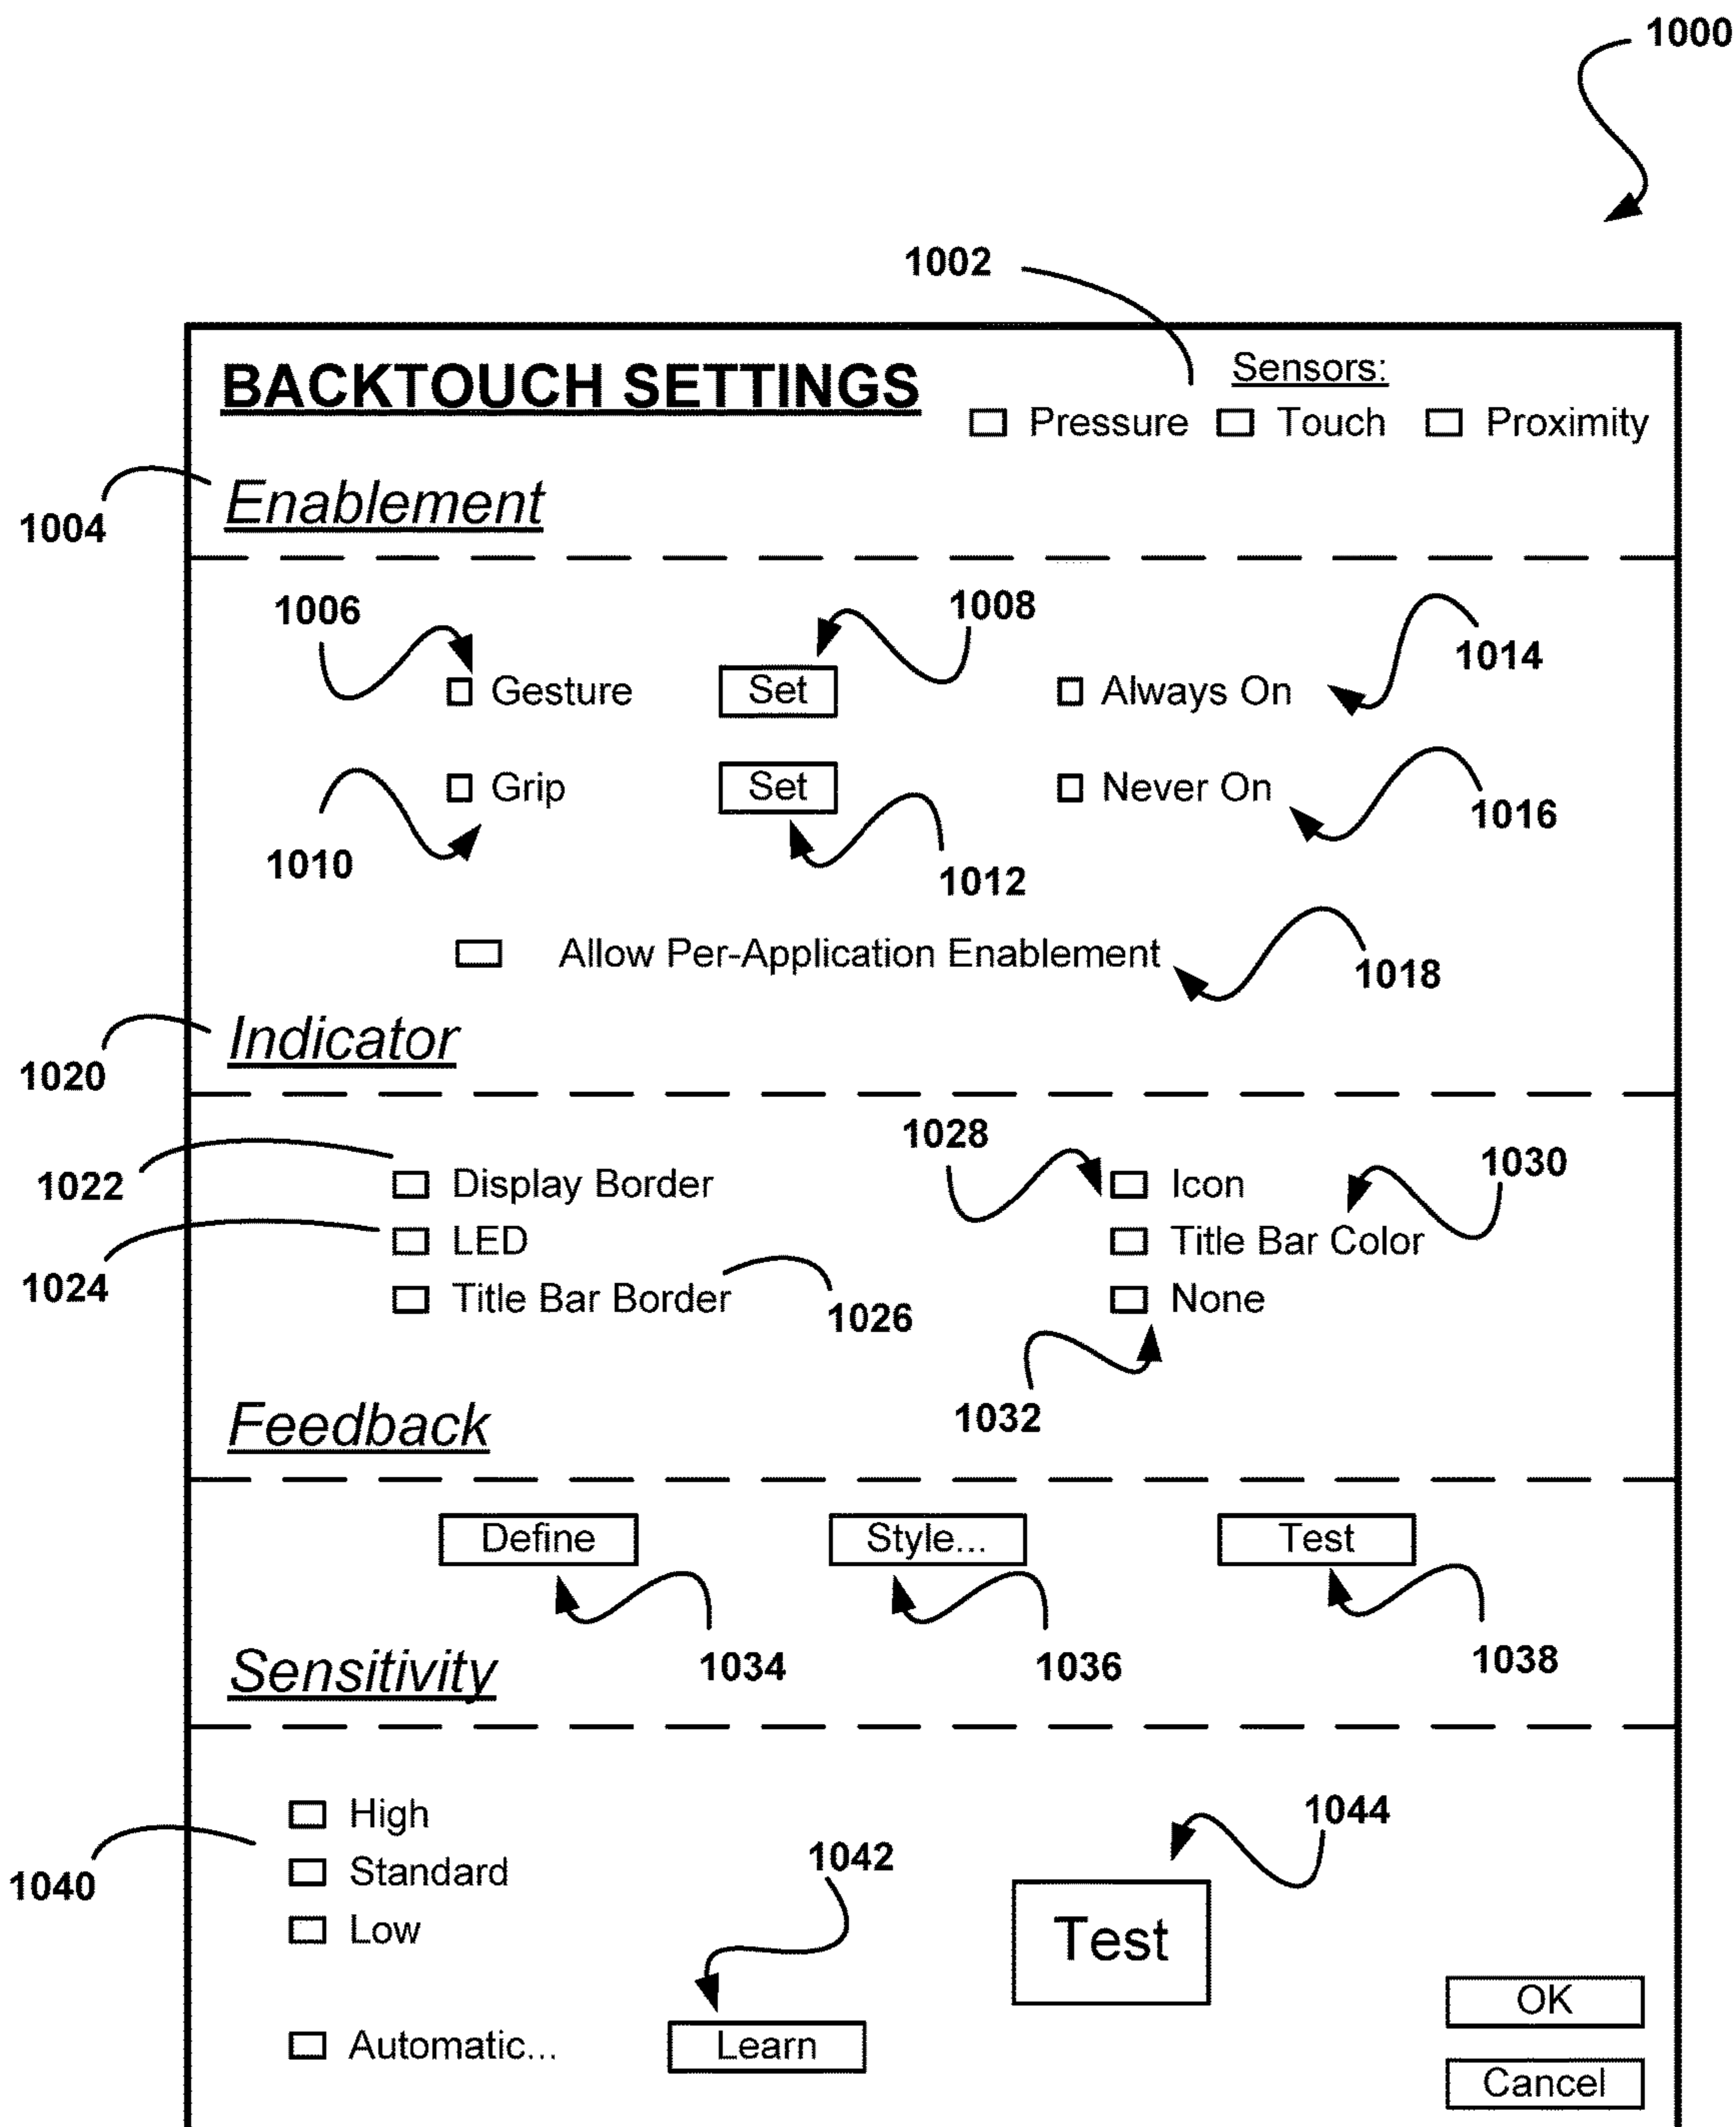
1000

1002

BACKTOUCH SETTINGS

Sensors:

Pressure Touch Proximity

1004

Enablement

1006

1008

1014

Gesture

Set

Always On

Grip

Set

Never On

1010

1012

1016

Allow Per-Application Enablement

1018

1020

Indicator

1028

1030

1022

Display Border

Icon

1024

LED

Title Bar Color

Title Bar Border

None

1026

1032

Feedback

Define

Style...

Test

1034

1036

1038

Sensitivity

High

1044

1040

Standard

1042

Low

Test

OK

Automatic...

Learn

Cancel